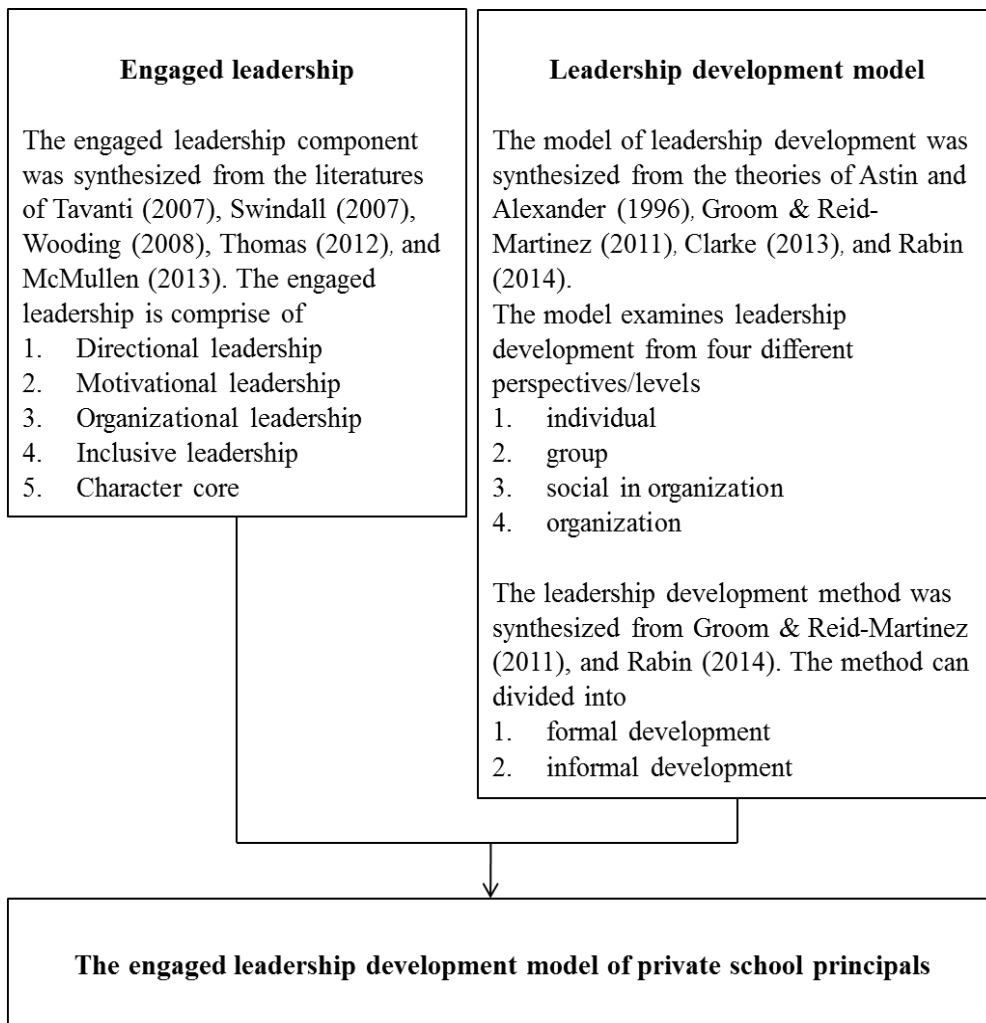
**Engaged leadership**

The engaged leadership component was synthesized from the literatures of Tavanti (2007), Swindall (2007), Wooding (2008), Thomas (2012), and McMullen (2013). The engaged leadership is comprise of
1. Directional leadership
2. Motivational leadership
3. Organizational leadership
4. Inclusive leadership
5. Character core

**Leadership development model**

The model of leadership development was synthesized from the theories of Astin and Alexander (1996), Groom & Reid-Martinez (2011), Clarke (2013), and Rabin (2014).
The model examines leadership development from four different perspectives/levels
1. individual
2. group
3. social in organization
4. organization

The leadership development method was synthesized from Groom & Reid-Martinez (2011), and Rabin (2014). The method can divided into
1. formal development
2. informal development

**The engaged leadership development model of private school principals**